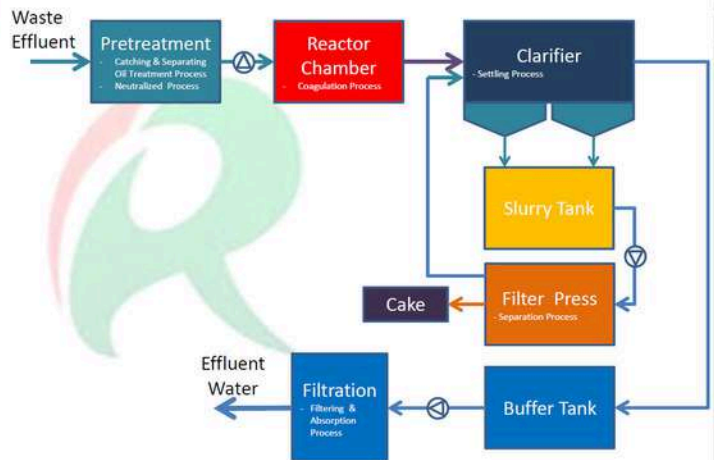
Waste Effluent

Pretreatment
- Catching & Separating Oil Treatment Process
- Neutralized Process

Reactor Chamber
- Coagulation Process

Clarifier
- Settling Process

Slurry Tank

Cake

Filter Press
- Separation Process

Effluent Water

Filtration
- Filtering & Absorption Process

Buffer Tank